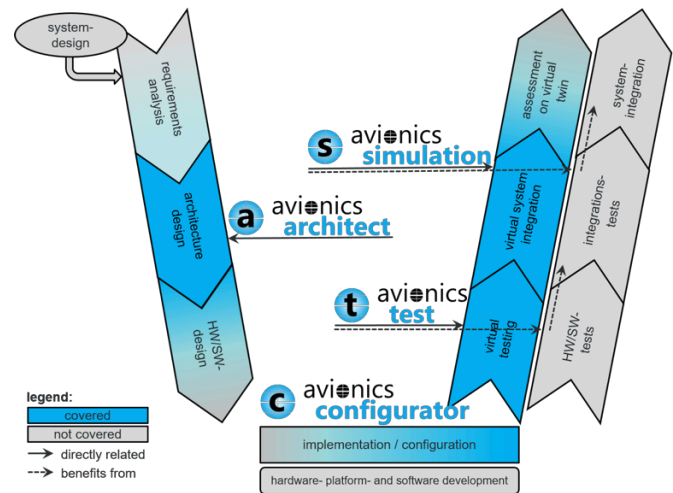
system-design

requirements analysis

architecture design

HW/SW-design

s avionics simulation

a avionics architect

t avionics test

c avionics configurator

assessment on virtual twin

virtual system integration

virtual testing

system-integration

integrations-tests

HW/SW-tests

implementation / configuration

hardware- platform- and software development

legend:
covered
not covered
directly related
benefits from